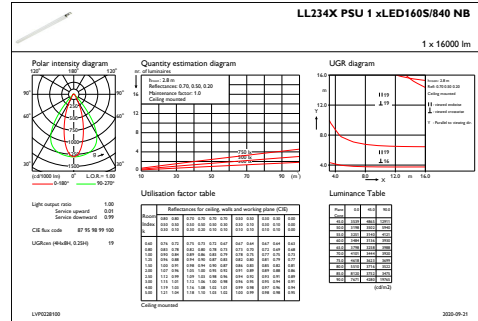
LL234X PSU 1 xLED160S/840 NB

1 x 16000 lm

Polar intensity diagram

120° 180° 120°

90° 90°

60° 60°

30° 0° 30°

(cd/1000 lm) 0° L.O.R.= 1.00

0-180° 90-270°

Quantity estimation diagram

nr. of luminaires

h room: 2.8 m
Reflectances: 0.70, 0.50, 0.20
Maintenance factor: 1.0
Ceiling mounted

20

16

12

8

4

750 lx
500 lx
300 lx

10 30 50 70 90 (m²)

UGR diagram

16.0

12.0

8.0

4.0

Y

h room: 2.8 m
Refl: 0.70 0.50 0.20
Ceiling mounted

19

19

16

viewed endwise
viewed crosswise

Y : Parallel to viewing dir.

4.0 8.0 12.0 m 16.0

X

Light output ratio 1.00
Service upward 0.01
Service downward 0.99

CIE flux code 87 95 98 99 100

UGRcen (4Hx8H, 0.25H) 19

Utilisation factor table

Reflectances for ceiling, walls and working plane (CIE)

Room Index k

Ceiling mounted

Luminance Table

(cd/m2)

LVP0228100

2020-09-21